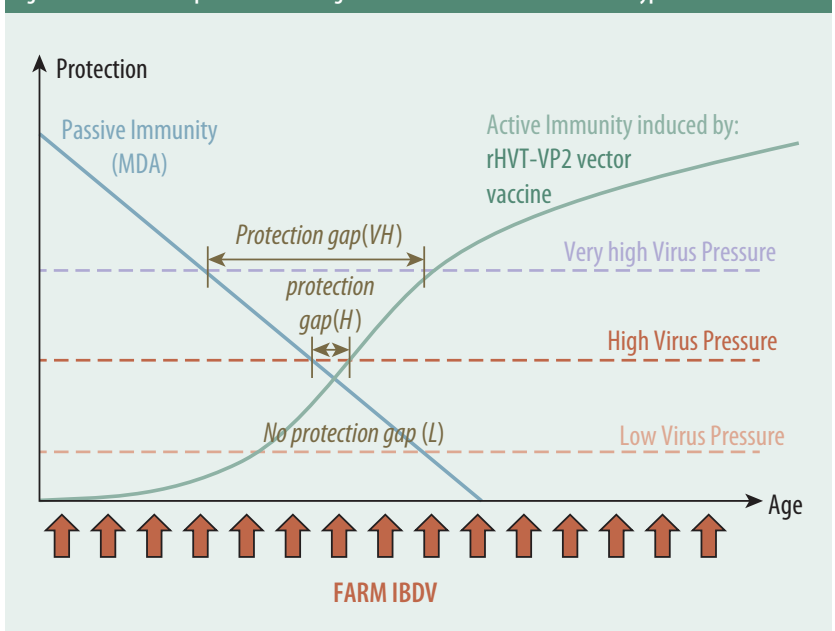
Protection

Passive Immunity (MDA)

Active Immunity induced by: rHVT-VP2 vector vaccine

Protection gap(VH)

Very high Virus Pressure

protection gap(H)

High Virus Pressure

No protection gap (L)

Low Virus Pressure

Age

FARM IBDV